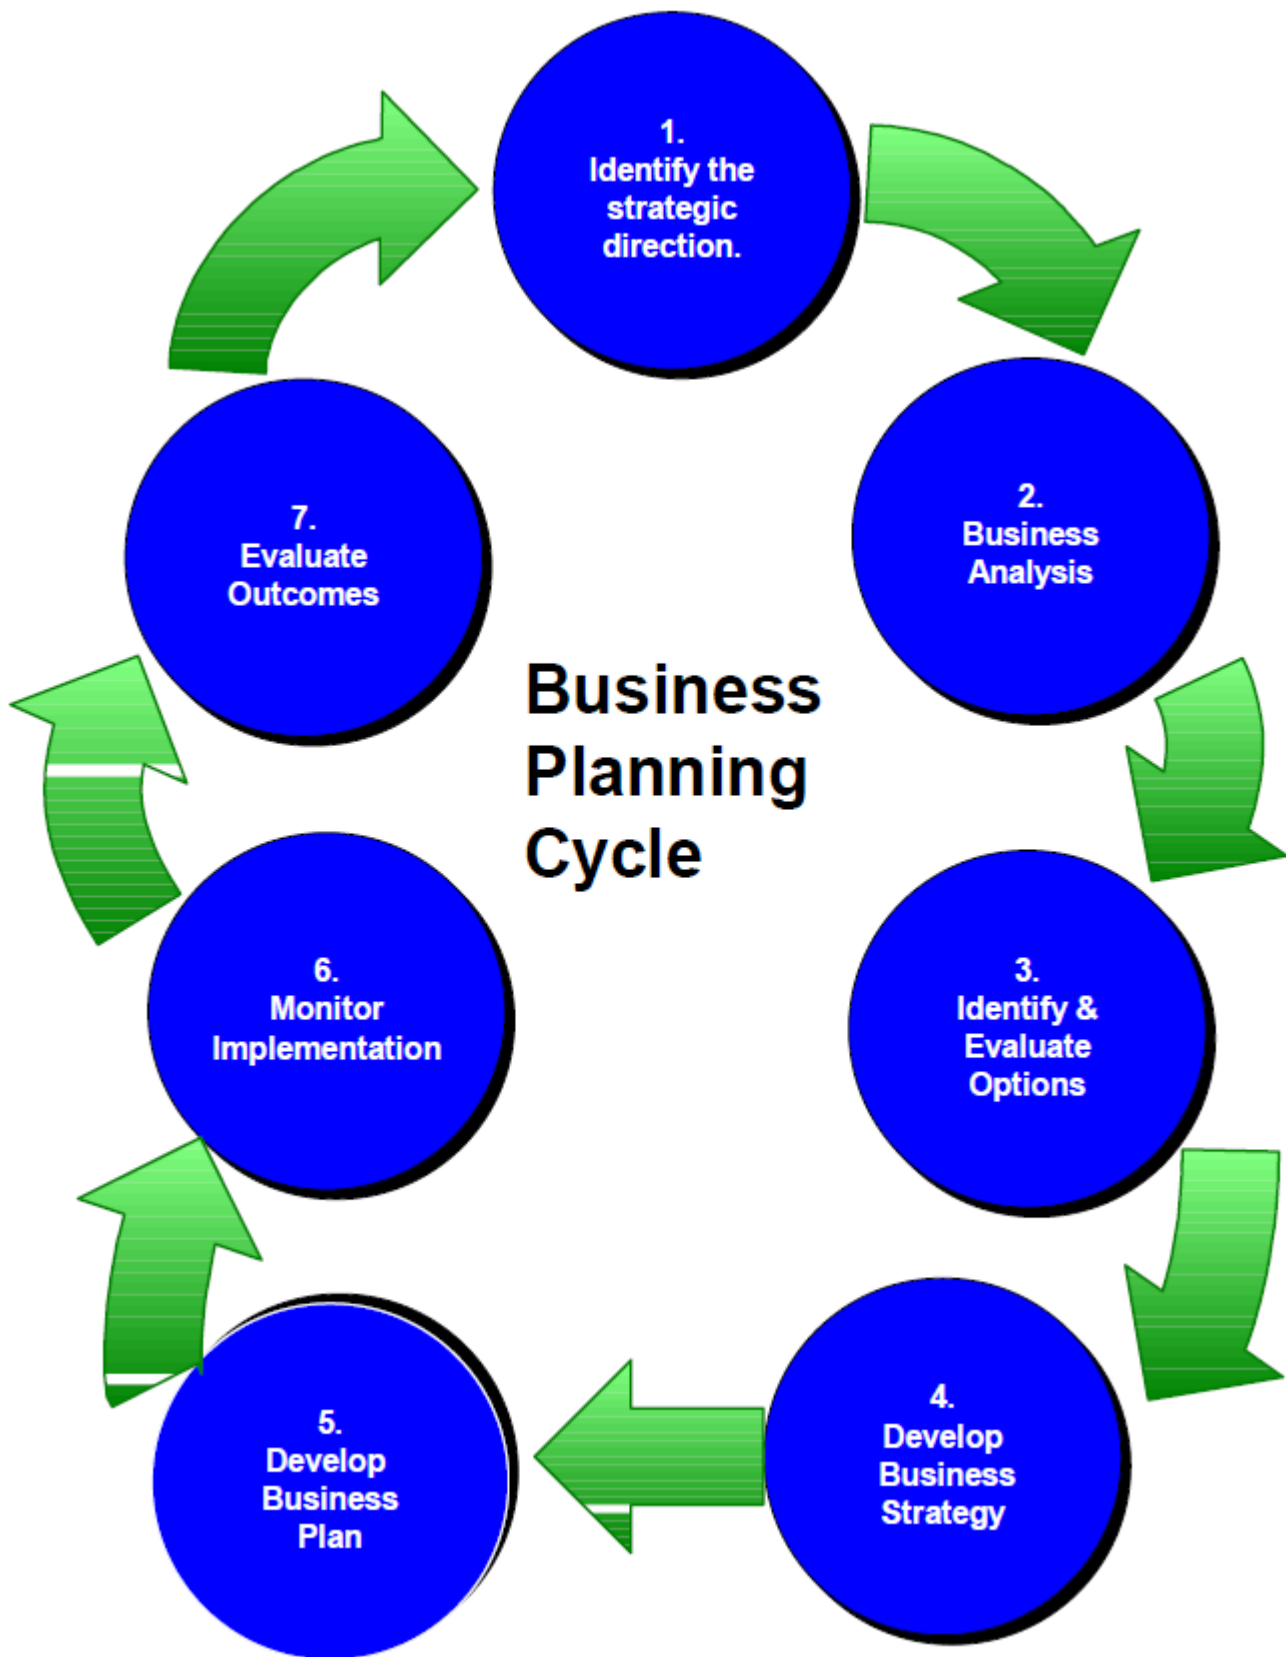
1.
Identify the strategic direction.

2.
Business Analysis

3.
Identify & Evaluate Options

4.
Develop Business Strategy

5.
Develop Business Plan

6.
Monitor Implementation

7.
Evaluate Outcomes

Business Planning Cycle